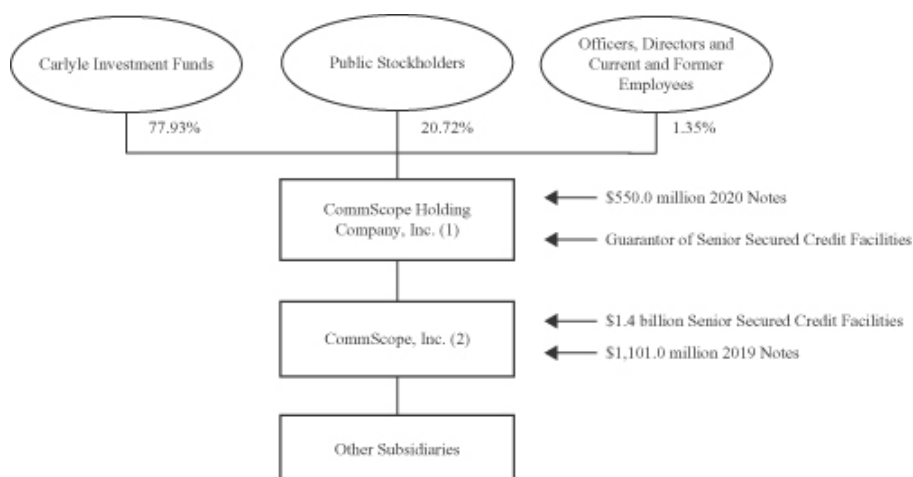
Carlyle Investment Funds

Public Stockholders

Officers, Directors and Current and Former Employees

77.93%

20.72%

1.35%

CommScope Holding Company, Inc. (1)

\$550.0 million 2020 Notes

Guarantor of Senior Secured Credit Facilities

CommScope, Inc. (2)

\$1.4 billion Senior Secured Credit Facilities

\$1,101.0 million 2019 Notes

Other Subsidiaries